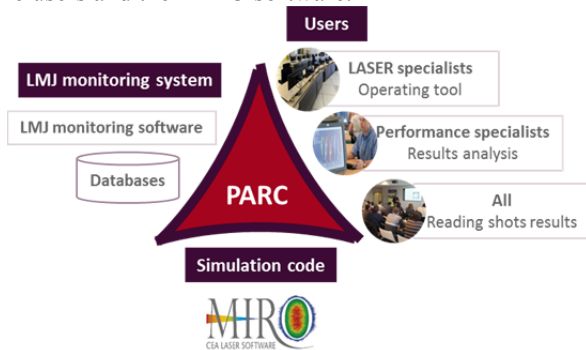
Users

LMJ monitoring system

LMJ monitoring software

Databases

LASER specialists
Operating tool

Performance specialists
Results analysis

All
Reading shots results

PARC

Simulation code

MIRO
CEA LASER SOFTWARE